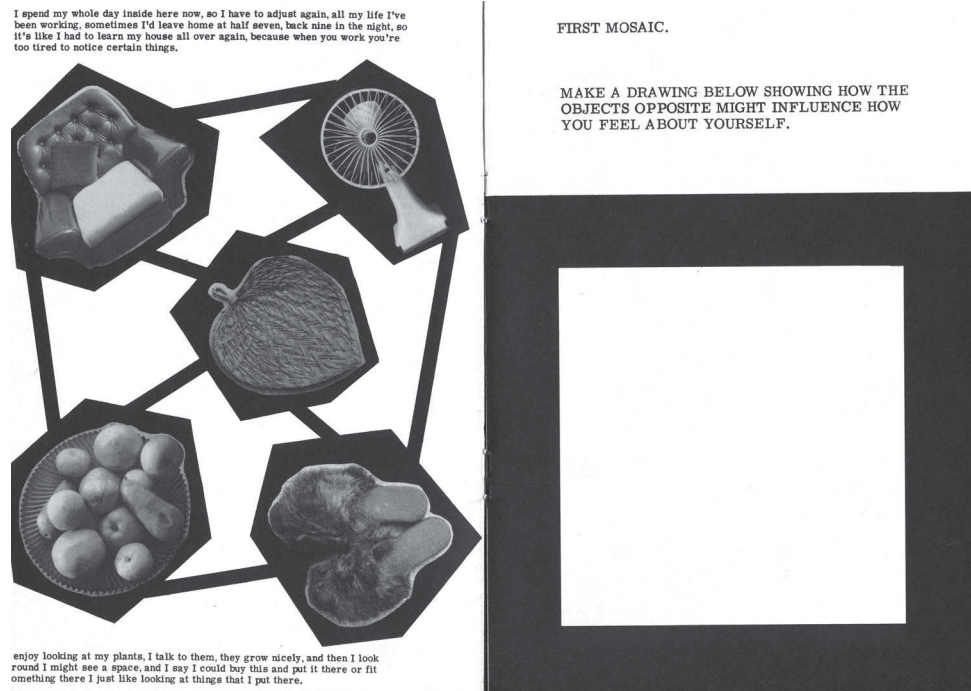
I spend my whole day inside here now, so I have to adjust again, all my life I've been working, sometimes I'd leave home at half seven, back nine in the night, so it's like I had to learn my house all over again, because when you work you're too tired to notice certain things.

enjoy looking at my plants, I talk to them, they grow nicely, and then I look round I might see a space, and I say I could buy this and put it there or fit omething there I just like looking at things that I put there.

FIRST MOSAIC.

MAKE A DRAWING BELOW SHOWING HOW THE OBJECTS OPPOSITE MIGHT INFLUENCE HOW YOU FEEL ABOUT YOURSELF.